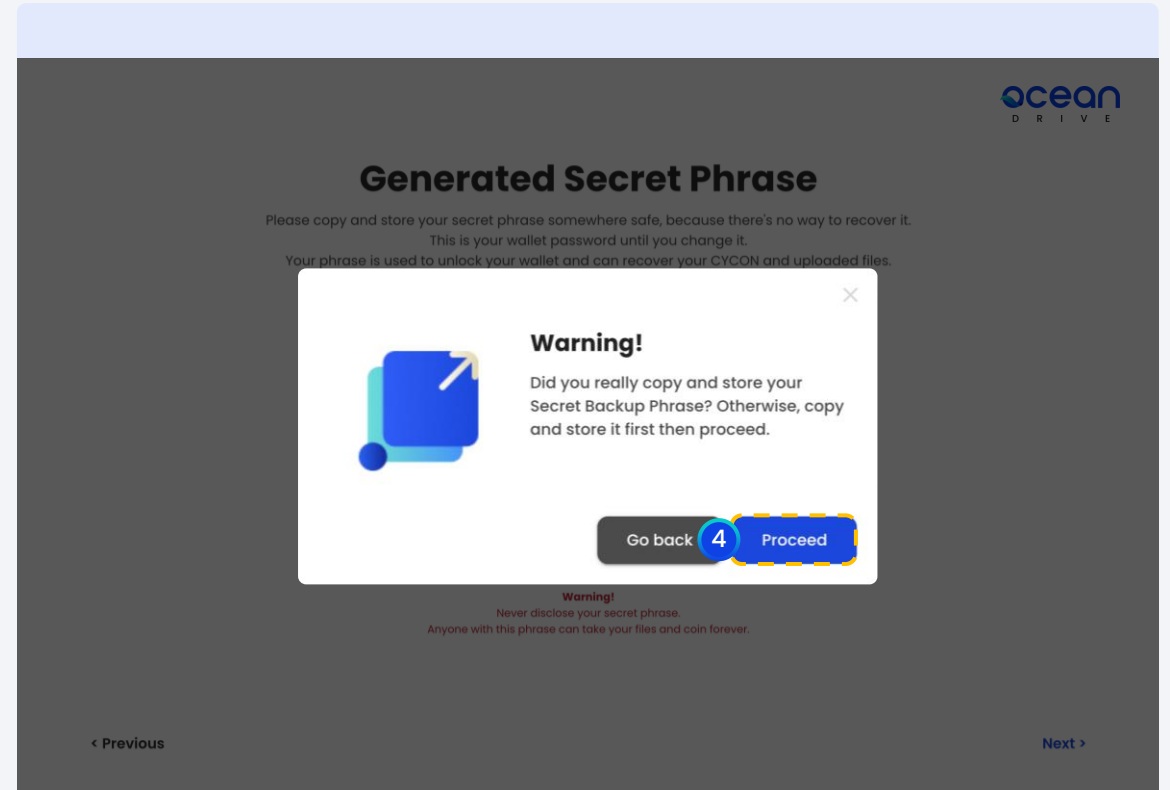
ocean
DRIVE

Generated Secret Phrase

Please copy and store your secret phrase somewhere safe, because there's no way to recover it.
This is your wallet password until you change it.
Your phrase is used to unlock your wallet and can recover your CYCON and uploaded files.

×

Warning!

Did you really copy and store your Secret Backup Phrase? Otherwise, copy and store it first then proceed.

Go back 4 Proceed

Warning!
Never disclose your secret phrase.
Anyone with this phrase can take your files and coin forever.

< Previous

Next >